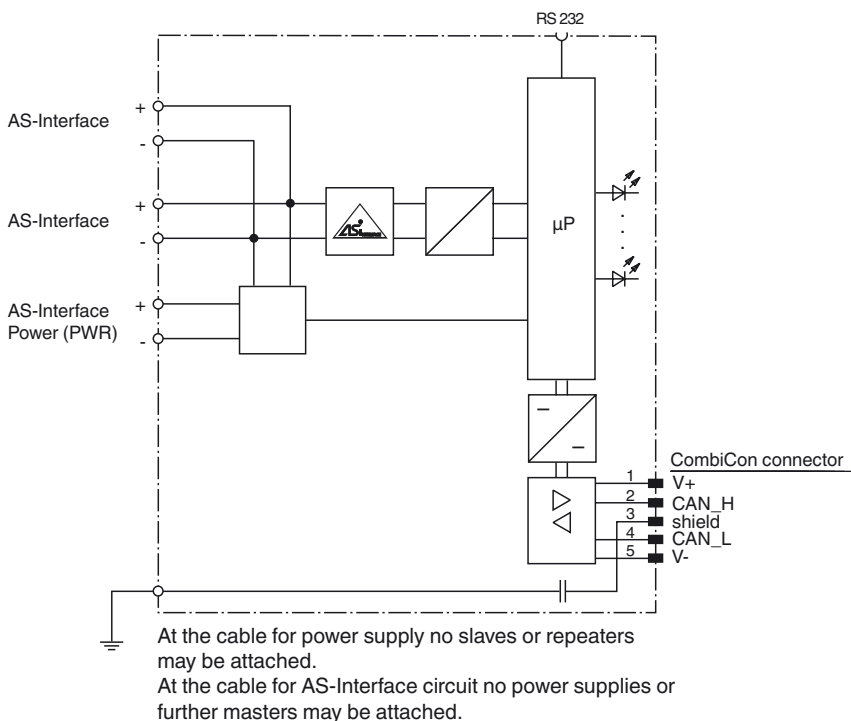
RS 232

AS-Interface
+
-

AS-Interface
+
-

AS-Interface Power (PWR)
+
-

μP

CombiCon connector
1 V+
2 CAN_H
3 shield
4 CAN_L
5 V-

At the cable for power supply no slaves or repeaters may be attached.
At the cable for AS-Interface circuit no power supplies or further masters may be attached.